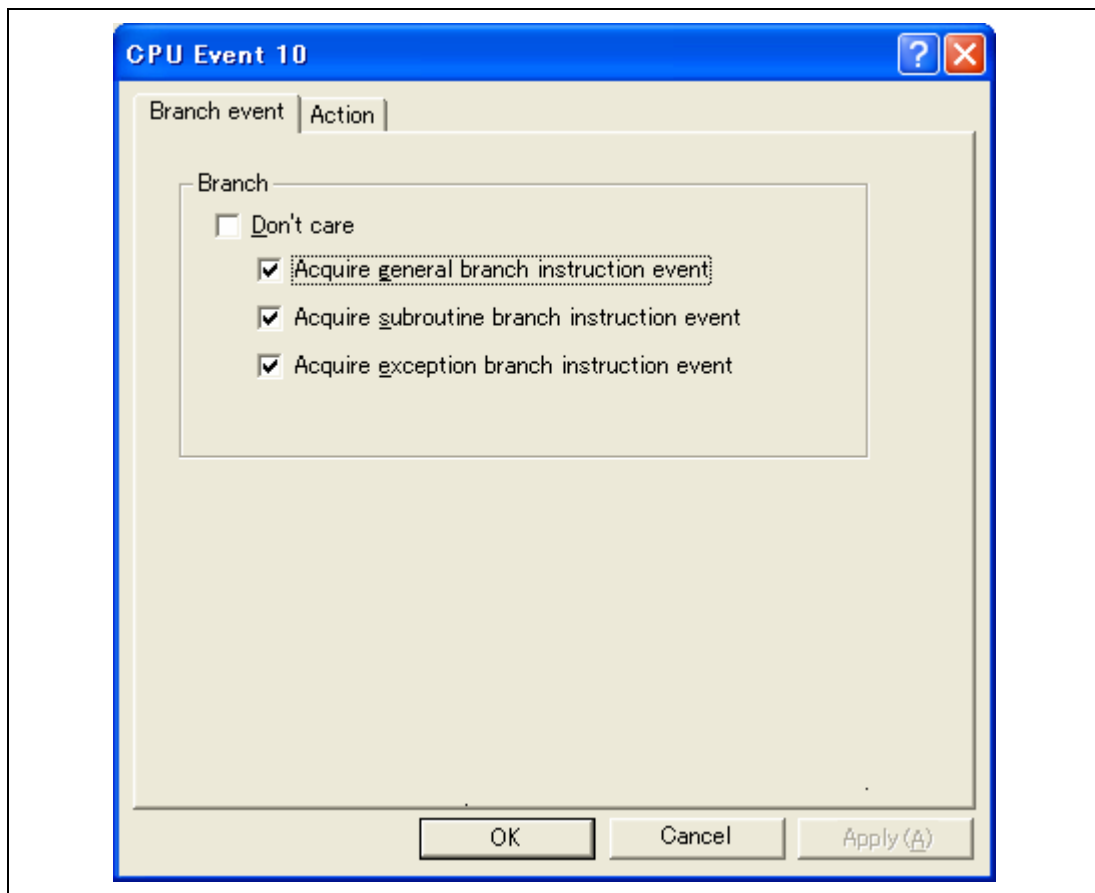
CPU Event 10

Branch event | Action

Branch

Don't care

Acquire general branch instruction event

Acquire subroutine branch instruction event

Acquire exception branch instruction event

OK | Cancel | Apply (A)